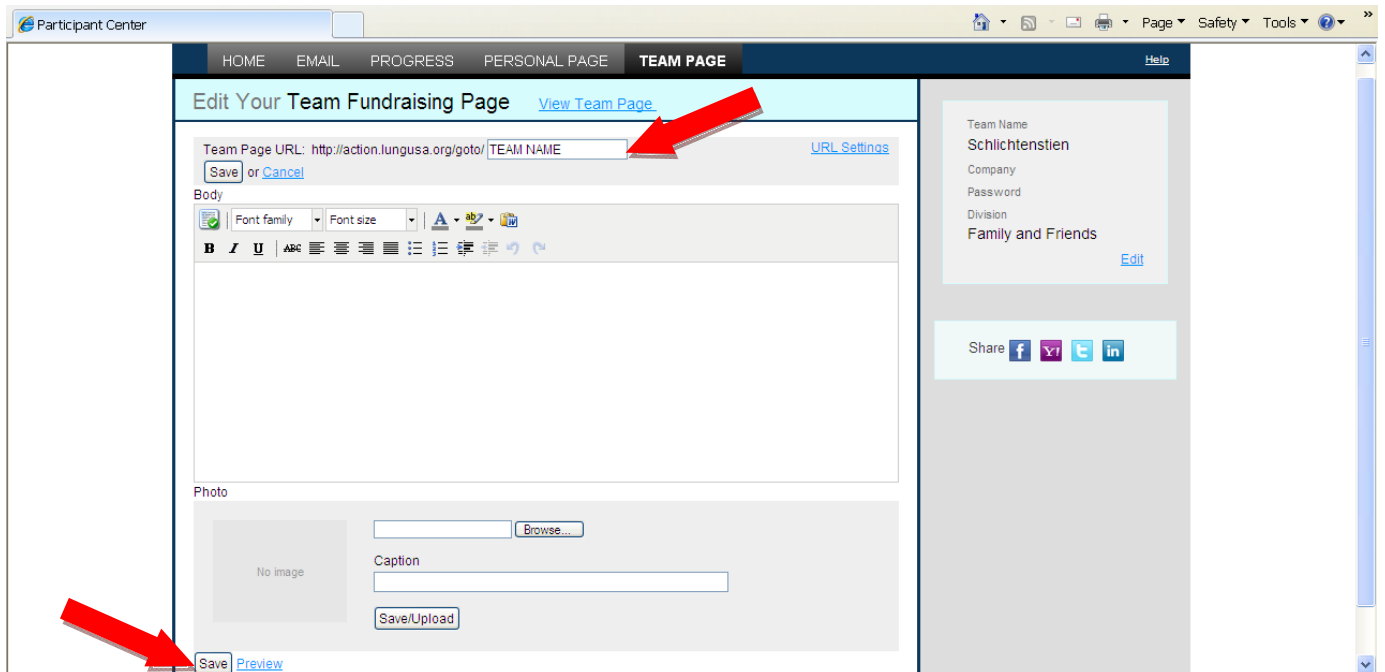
Participant Center

Page ▾ Safety ▾ Tools ▾

HOME EMAIL PROGRESS PERSONAL PAGE TEAM PAGE

Help

Edit Your Team Fundraising Page View Team Page

Team Page URL: http://action.lungusa.org/goto/ TEAM NAME

URL Settings

Save or Cancel

Body

Font family Font size

B I U ABC

Photo

No image

Browse...

Caption

Save/Upload

Save Preview

Team Name
Schlichtenstien
Company
Password
Division
Family and Friends
Edit

Share